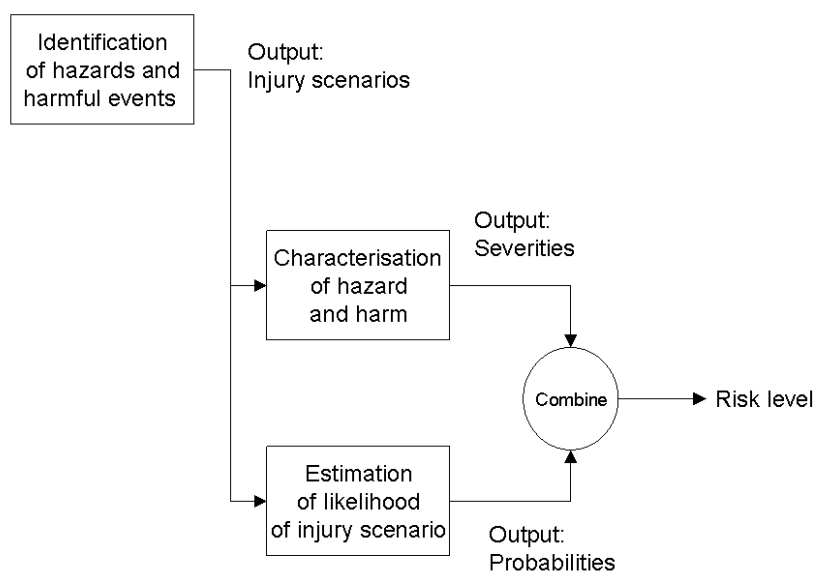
Identification of hazards and harmful events

Output:
Injury scenarios

Output:
Severities

Characterisation of hazard and harm

Combine

Risk level

Estimation of likelihood of injury scenario

Output:
Probabilities